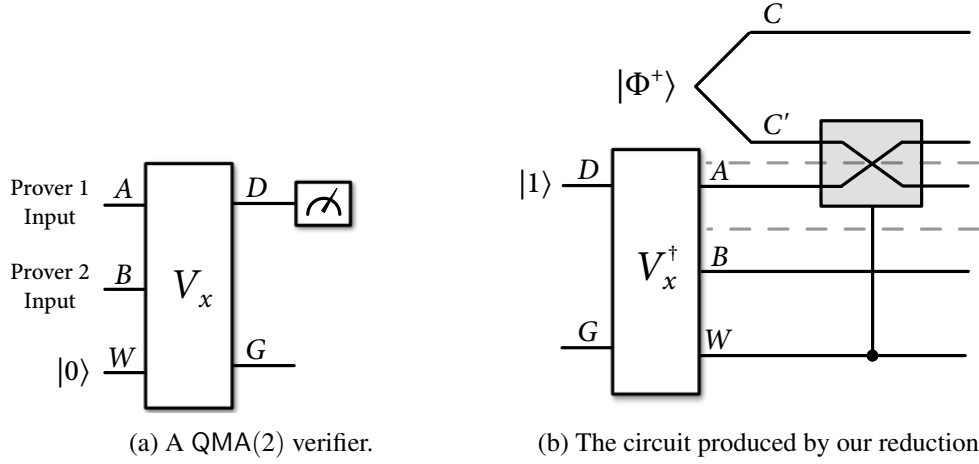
Prover 1 Input $A$

Prover 2 Input $B$

$|0\rangle$ $W$

$V_x$

$D$

$G$

(a) A QMA(2) verifier.

$C$

$|\Phi^+\rangle$

$C'$

$|1\rangle$ $D$

$G$

$V_x^\dagger$

$A$

$B$

$W$

(b) The circuit produced by our reduction